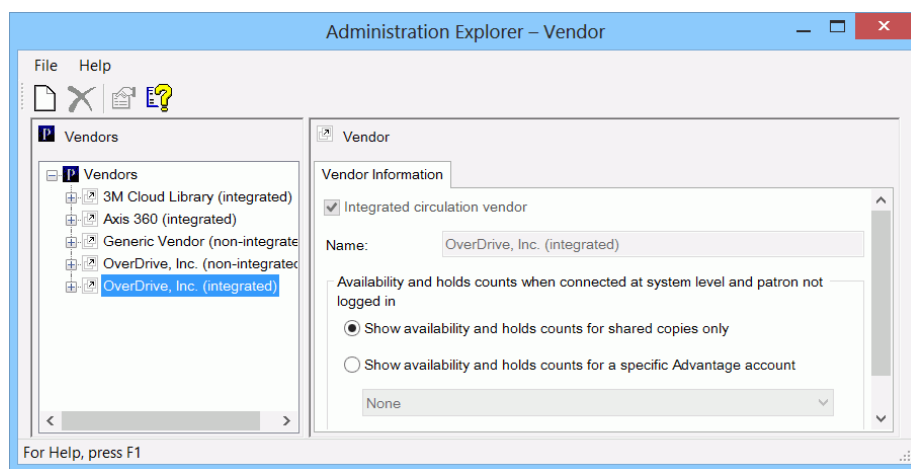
Administration Explorer – Vendor

File Help

Vendors

Vendors
3M Cloud Library (integrated)
Axis 360 (integrated)
Generic Vendor (non-integrate
OverDrive, Inc. (non-integrated
OverDrive, Inc. (integrated)

Vendor

Vendor Information

Integrated circulation vendor

Name: OverDrive, Inc. (integrated)

Availability and holds counts when connected at system level and patron not logged in

Show availability and holds counts for shared copies only

Show availability and holds counts for a specific Advantage account

None

For Help, press F1